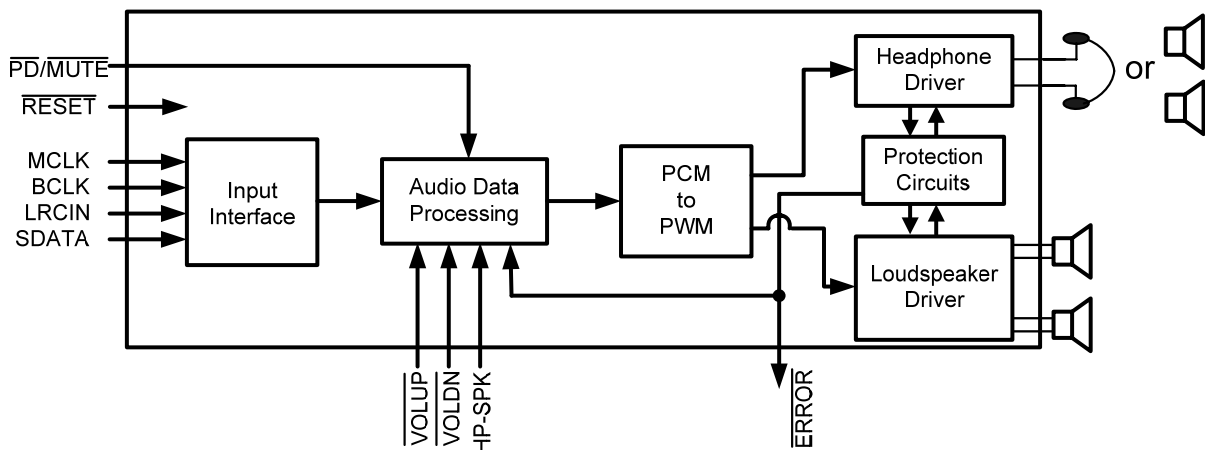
$\overline{PD}/\overline{MUTE}$
$\overline{RESET}$
MCLK
BCLK
LRCIN
SDATA
Input Interface
Audio Data Processing
PCM to PWM
Headphone Driver
Protection Circuits
Loudspeaker Driver
or
$\overline{VOLUP}$
$\overline{VOLDN}$
$\overline{HP}$-SPK
$\overline{ERROR}$